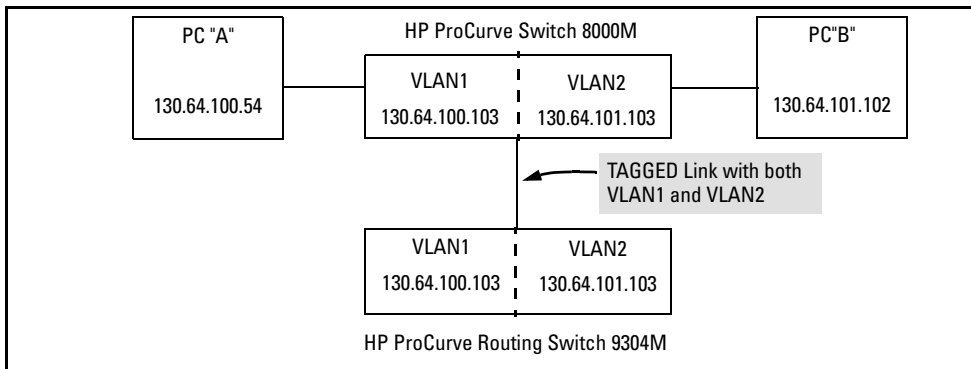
PC "A"

130.64.100.54

HP ProCurve Switch 8000M

VLAN1

130.64.100.103

VLAN2

130.64.101.103

PC"B"

130.64.101.102

TAGGED Link with both VLAN1 and VLAN2

VLAN1

130.64.100.103

VLAN2

130.64.101.103

HP ProCurve Routing Switch 9304M